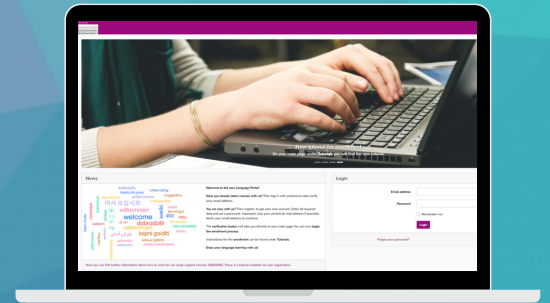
New tutorial for enrolment
On your main page under Tutorials you will find the new tutorial

News

welcome
willkommen
dobrodošli
bienvenido
benvenuto
bienvenue
hoş geldiniz
어서 오십시오
أهلا وسهلا

Welcome to the new Language Portal!

Have you already taken courses with us? Then log in with your previous data (verify your email address).

You are new with us? Then register to get your own account. Enter all required data and set a password. Important: Use your school email address if possible. Verify your email address to continue.

The verification button will take you directly to your main page. You can now begin the enrolment process.

Instructions for the enrolment can be found under Tutorials.

Enjoy your language learning with us!

Here you can find further information about how to enroll for our lower support courses (CERTIS). There is a tutorial available for our organisation.

Login

Email address

Password

Remember me

Login

Forgot your password?